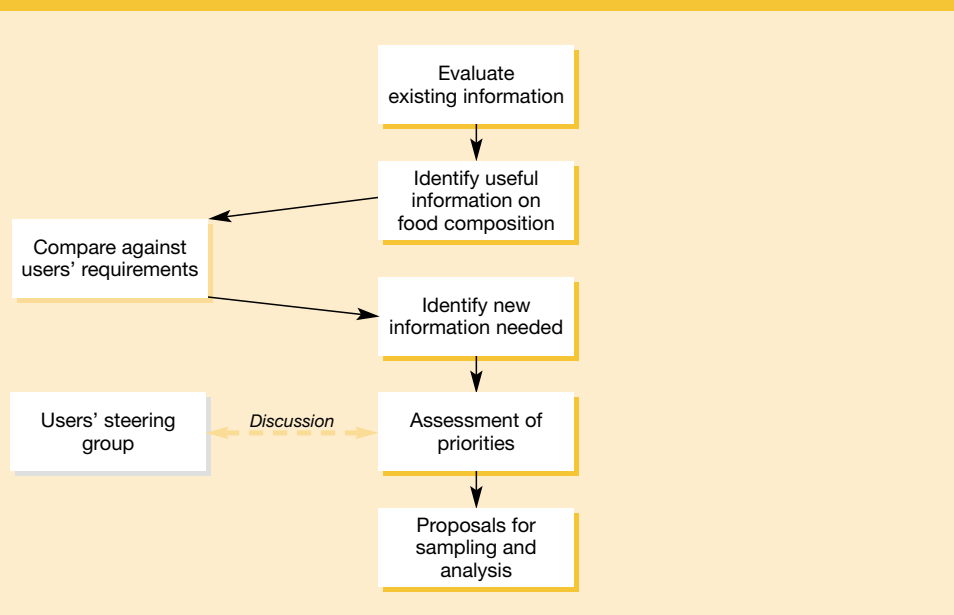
Evaluate existing information

Identify useful information on food composition

Compare against users' requirements

Identify new information needed

Users' steering group

Discussion

Assessment of priorities

Proposals for sampling and analysis